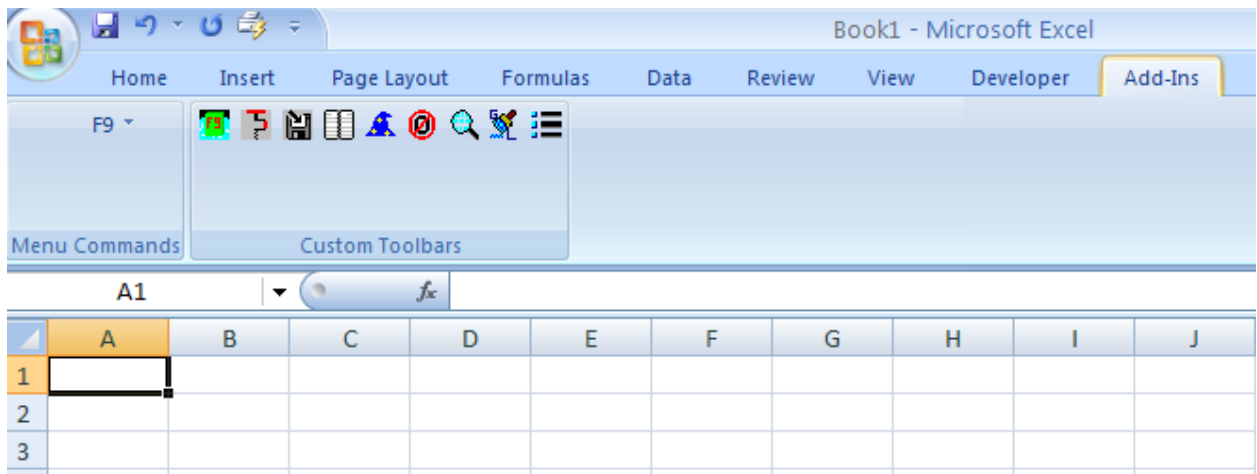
Book1 - Microsoft Excel

Home Insert Page Layout Formulas Data Review View Developer Add-Ins

F9

Menu Commands

Custom Toolbars

A1

$f_x$

| | A | B | C | D | E | F | G | H | I | J |
|---|---|---|---|---|---|---|---|---|---|---|
| 1 | | | | | | | | | | |
| 2 | | | | | | | | | | |
| 3 | | | | | | | | | | |